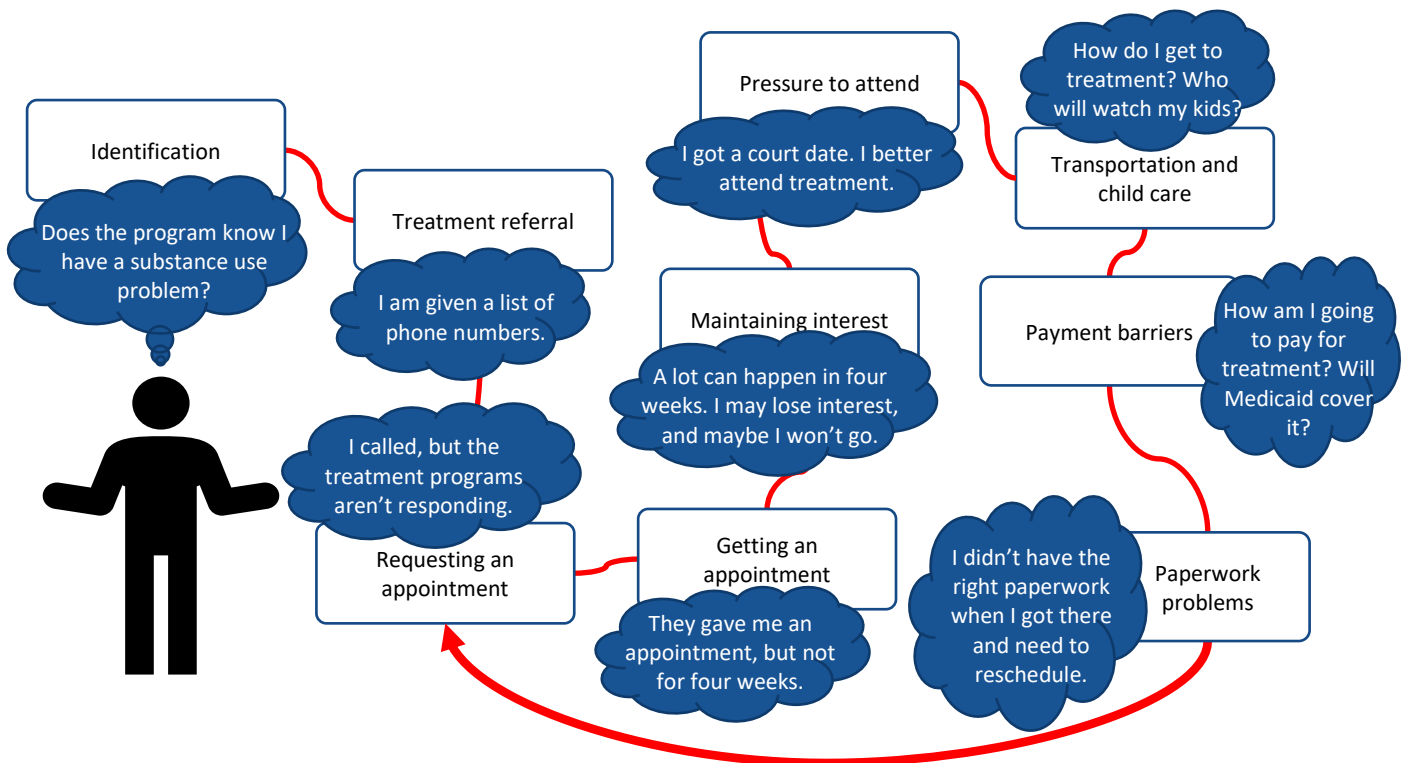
Identification

Does the program know I have a substance use problem?

Treatment referral

I am given a list of phone numbers.

I called, but the treatment programs aren't responding.

Requesting an appointment

Getting an appointment

They gave me an appointment, but not for four weeks.

Maintaining interest

A lot can happen in four weeks. I may lose interest, and maybe I won't go.

Pressure to attend

I got a court date. I better attend treatment.

How do I get to treatment? Who will watch my kids?

Transportation and child care

Payment barriers

How am I going to pay for treatment? Will Medicaid cover it?

Paperwork problems

I didn't have the right paperwork when I got there and need to reschedule.